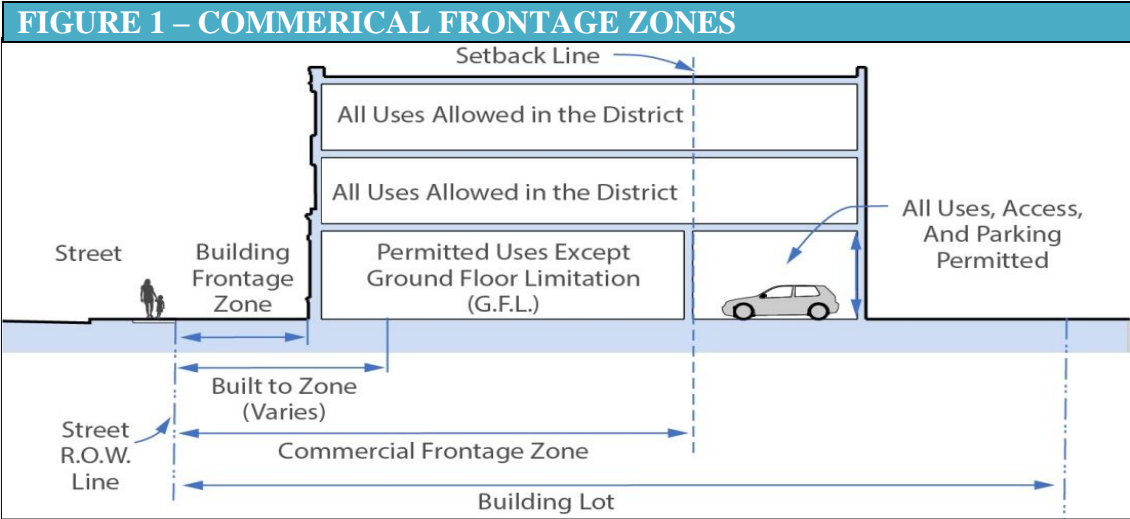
FIGURE 1 – COMMERICAL FRONTAGE ZONES

Setback Line

All Uses Allowed in the District

All Uses Allowed in the District

Street

Building Frontage Zone

Permitted Uses Except Ground Floor Limitation (G.F.L.)

All Uses, Access, And Parking Permitted

Built to Zone (Varies)

Street R.O.W. Line

Commercial Frontage Zone

Building Lot